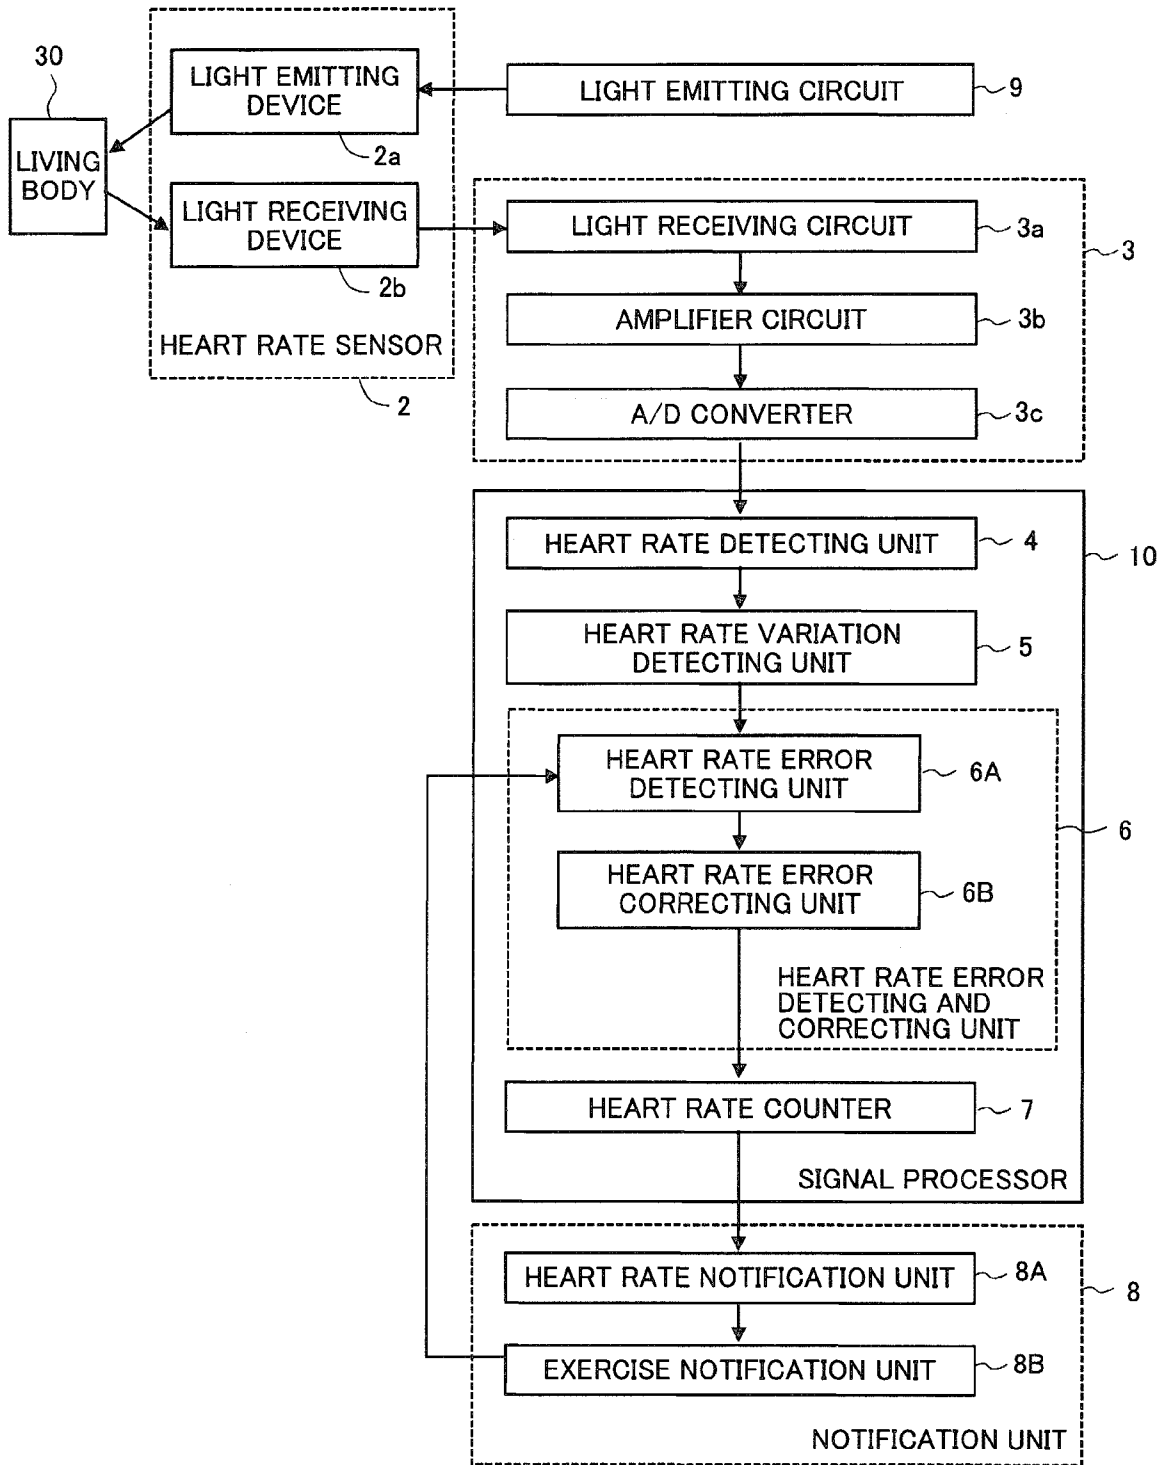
30

LIVING BODY

LIGHT EMITTING DEVICE

2a

LIGHT RECEIVING DEVICE

2b

HEART RATE SENSOR

2

LIGHT EMITTING CIRCUIT

9

LIGHT RECEIVING CIRCUIT

3a

3

AMPLIFIER CIRCUIT

3b

A/D CONVERTER

3c

HEART RATE DETECTING UNIT

4

10

HEART RATE VARIATION DETECTING UNIT

5

HEART RATE ERROR DETECTING UNIT

6A

6

HEART RATE ERROR CORRECTING UNIT

6B

HEART RATE ERROR DETECTING AND CORRECTING UNIT

HEART RATE COUNTER

7

SIGNAL PROCESSOR

HEART RATE NOTIFICATION UNIT

8A

8

EXERCISE NOTIFICATION UNIT

8B

NOTIFICATION UNIT